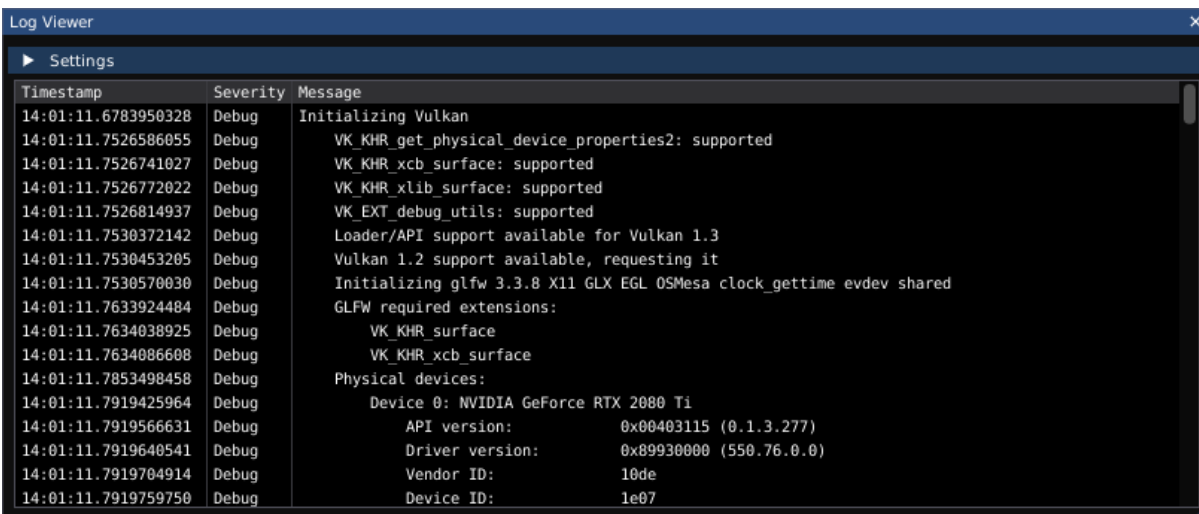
Log Viewer

× 

▶ Settings

| Timestamp | Severity | Message |
|---|---|---|
| 14:01:11.6783950328 | Debug | Initializing Vulkan |
| 14:01:11.7526586055 | Debug | VK_KHR_get_physical_device_properties2: supported |
| 14:01:11.7526741027 | Debug | VK_KHR_xcb_surface: supported |
| 14:01:11.7526772022 | Debug | VK_KHR_xlib_surface: supported |
| 14:01:11.7526814937 | Debug | VK_EXT_debug_utils: supported |
| 14:01:11.7530372142 | Debug | Loader/API support available for Vulkan 1.3 |
| 14:01:11.7530453205 | Debug | Vulkan 1.2 support available, requesting it |
| 14:01:11.7530570030 | Debug | Initializing glfw 3.3.8 X11 GLX EGL OSMesa clock_gettime evdev shared |
| 14:01:11.7633924484 | Debug | GLFW required extensions: |
| 14:01:11.7634038925 | Debug | VK_KHR_surface |
| 14:01:11.7634086608 | Debug | VK_KHR_xcb_surface |
| 14:01:11.7853498458 | Debug | Physical devices: |
| 14:01:11.7919425964 | Debug | Device 0: NVIDIA GeForce RTX 2080 Ti |
| 14:01:11.7919566631 | Debug | API version: 0x00403115 (0.1.3.277) |
| 14:01:11.7919640541 | Debug | Driver version: 0x89930000 (550.76.0.0) |
| 14:01:11.7919704914 | Debug | Vendor ID: 10de |
| 14:01:11.7919759750 | Debug | Device ID: 1e07 |